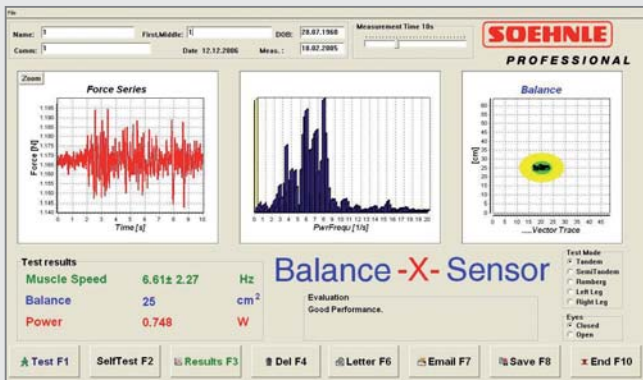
File

Name: 3
First,Middle: 1
DOB: 28.07.1968
Measurement Time 10s
Comm: 3
Date 12.12.2006
Meas.: 18.02.2005

SOEHNLE
PROFESSIONAL

Zoom
Force Series
Force [N]
1.185
1.180
1.175
1.170
1.165
1.160
1.155
1.150
1.145
1.140
0 1 2 3 4 5 6 7 8 9 10
Time [s]

0 1 2 3 4 5 6 7 8 9 10 11 12 13 14 15 16 17 18 19 20
PwrFrequ [1/s]

Balance
[cm]
60
55
50
45
40
35
30
25
20
15
10
5
0
0 5 10 15 20 25 30 35 40 45
___Vector Trace

Test results
Muscle Speed 6.61± 2.27 Hz
Balance 25 $cm^2$
Power 0.748 W

Balance -X- Sensor

Evaluation
Good Performance.

Test Mode
Tandem
SemiTandem
Romberg
Left Leg
Right Leg

Eyes
Closed
Open

Test F1
SelfTest F2
Results F3
Del F4
Letter F6
Email F7
Save F8
End F10